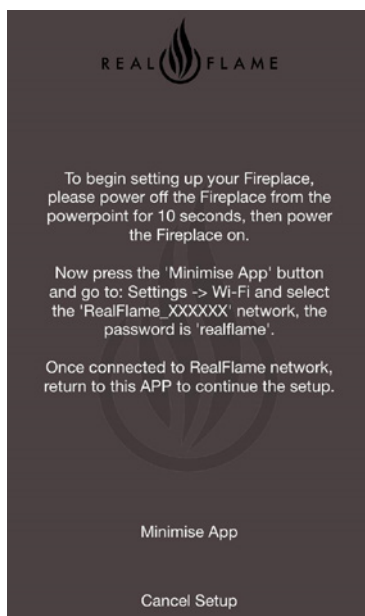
REAL FLAME

To begin setting up your Fireplace, please power off the Fireplace from the powerpoint for 10 seconds, then power the Fireplace on.

Now press the 'Minimise App' button and go to: Settings -> Wi-Fi and select the 'RealFlame_XXXXXX' network, the password is 'realflame'.

Once connected to RealFlame network, return to this APP to continue the setup.

Minimise App

Cancel Setup